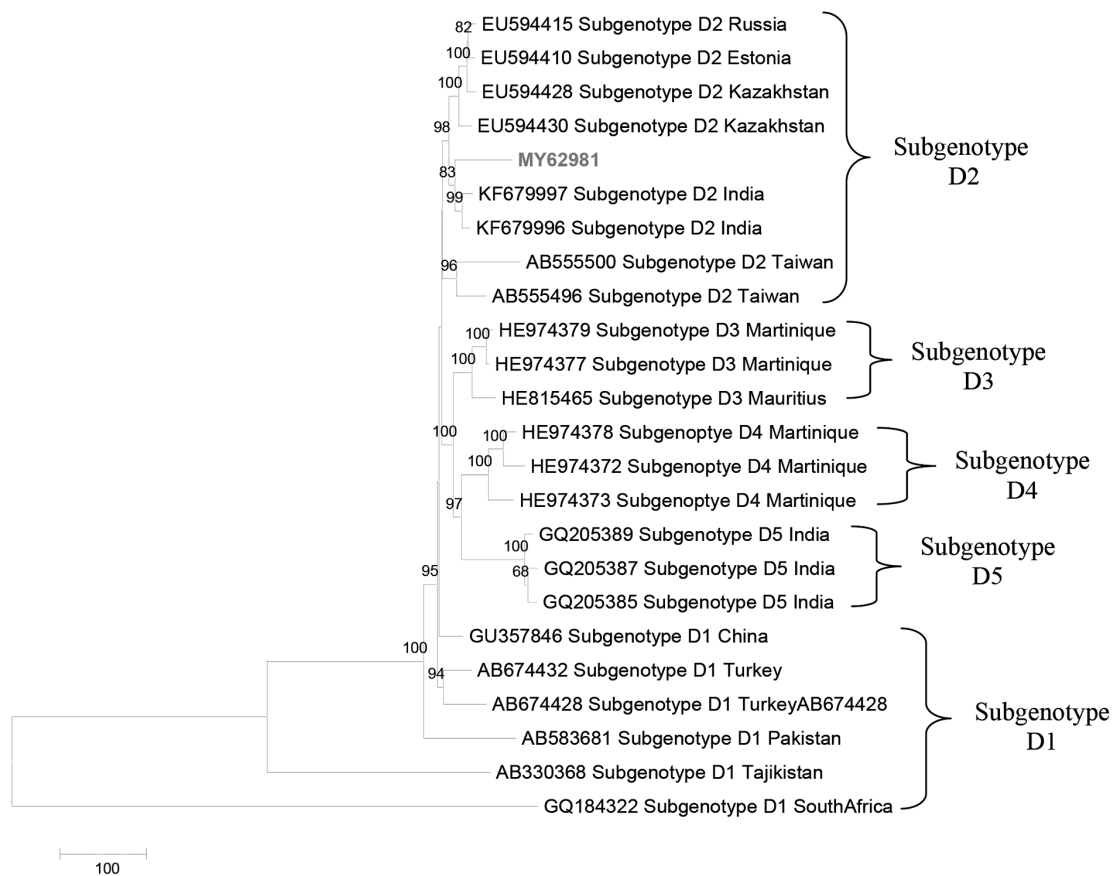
82 EU594415 Subgenotype D2 Russia
100 EU594410 Subgenotype D2 Estonia
100 EU594428 Subgenotype D2 Kazakhstan
98 EU594430 Subgenotype D2 Kazakhstan
MY62981
83
99 KF679997 Subgenotype D2 India
KF679996 Subgenotype D2 India
96 AB555500 Subgenotype D2 Taiwan
AB555496 Subgenotype D2 Taiwan

Subgenotype D2

100 HE974379 Subgenotype D3 Martinique
100 HE974377 Subgenotype D3 Martinique
HE815465 Subgenotype D3 Mauritius

Subgenotype D3

100
100 HE974378 Subgenoptye D4 Martinique
100 HE974372 Subgenoptye D4 Martinique
97 HE974373 Subgenoptye D4 Martinique

Subgenotype D4

100 GQ205389 Subgenotype D5 India
68 GQ205387 Subgenotype D5 India
GQ205385 Subgenotype D5 India

Subgenotype D5

95
GU357846 Subgenotype D1 China
100
94 AB674432 Subgenotype D1 Turkey
AB674428 Subgenotype D1 TurkeyAB674428
AB583681 Subgenotype D1 Pakistan
AB330368 Subgenotype D1 Tajikistan
GQ184322 Subgenotype D1 SouthAfrica

Subgenotype D1

100